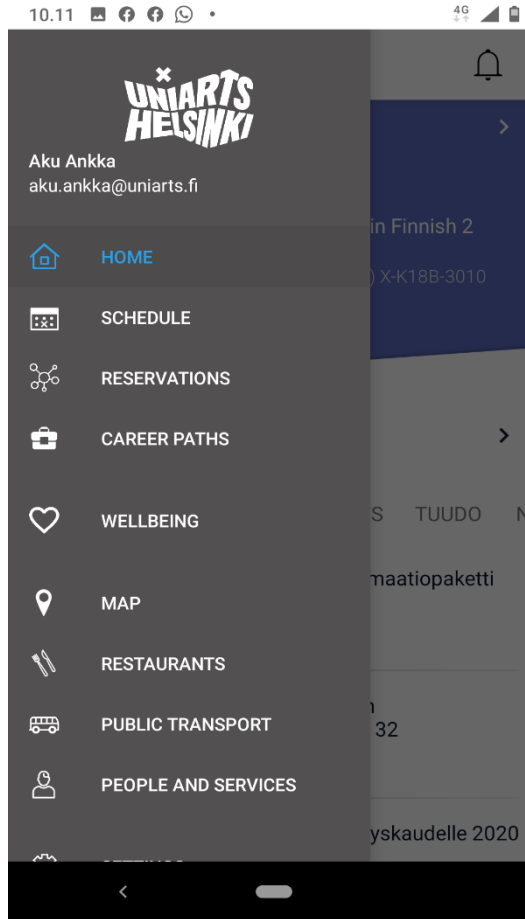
10.11

4G

UNIARTS HELSINKI

Aku Ankka
aku.ankka@uniarts.fi

HOME

SCHEDULE

RESERVATIONS

CAREER PATHS

WELLBEING

MAP

RESTAURANTS

PUBLIC TRANSPORT

PEOPLE AND SERVICES

in Finnish 2

) X-K18B-3010

S TUUDO N

maatiopaketti

n
32

yskaudelle 2020